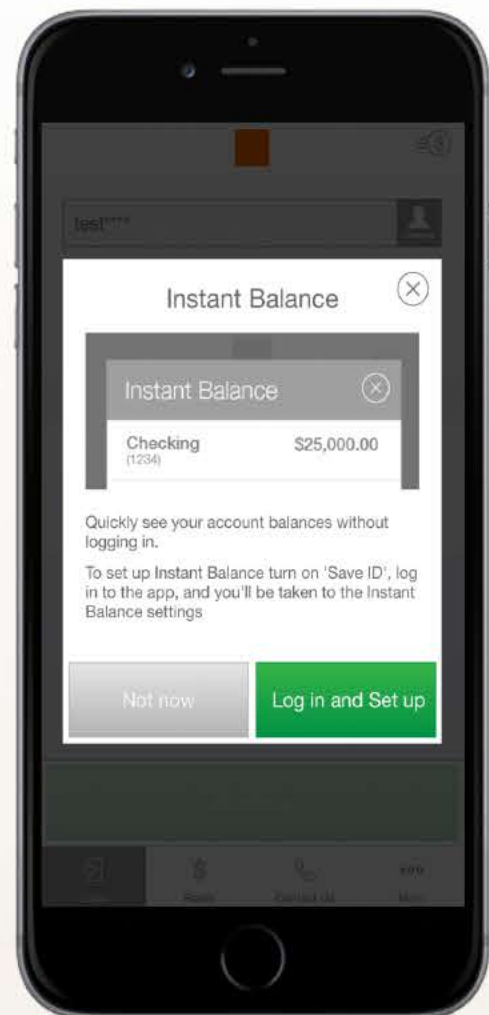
test****

Instant Balance

Instant Balance

Checking
(1234)
$25,000.00

Quickly see your account balances without logging in.

To set up Instant Balance turn on 'Save ID', log in to the app, and you'll be taken to the Instant Balance settings

Not now

Log in and Set up

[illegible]
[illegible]
Contact Us
More